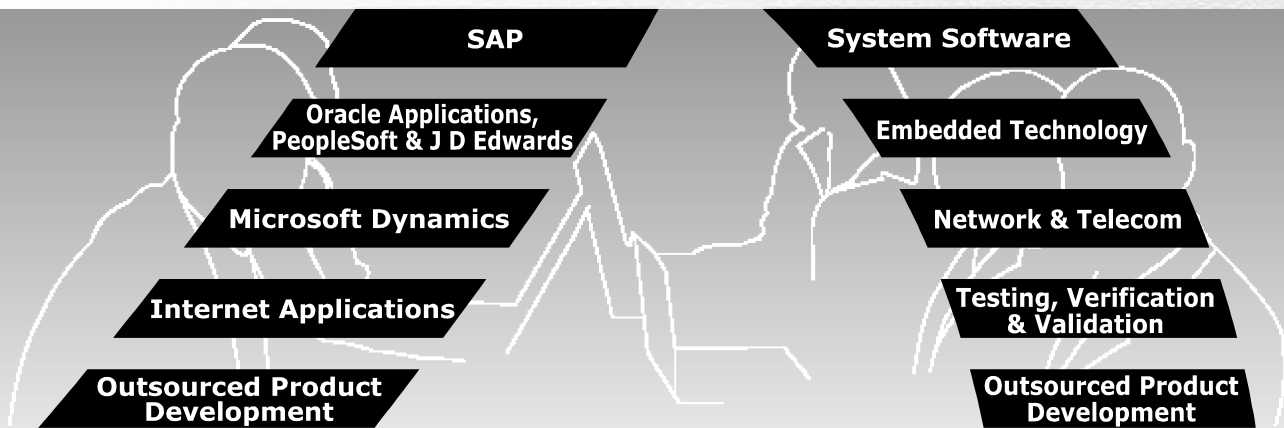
SAP

Oracle Applications, PeopleSoft & J D Edwards

Microsoft Dynamics

Internet Applications

Outsourced Product Development

System Software

Embedded Technology

Network & Telecom

Testing, Verification & Validation

Outsourced Product Development